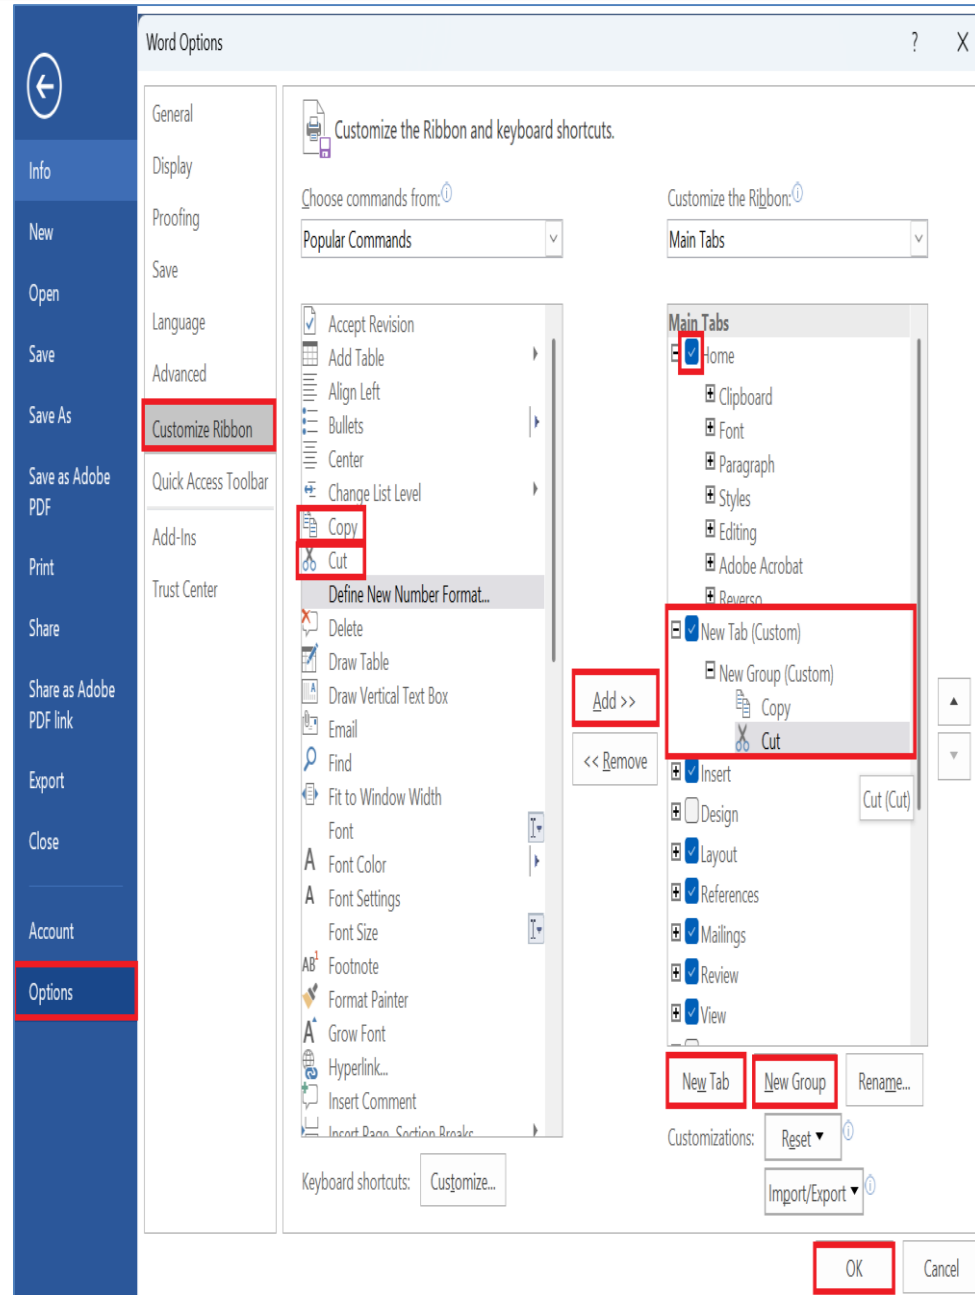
Info
New
Open
Save
Save As
Save as Adobe PDF
Print
Share
Share as Adobe PDF link
Export
Close
Account
Options

Word Options ? X

General
Display
Proofing
Save
Language
Advanced
Customize Ribbon
Quick Access Toolbar
Add-Ins
Trust Center

Customize the Ribbon and keyboard shortcuts.

Choose commands from:
Popular Commands

Accept Revision
Add Table
Align Left
Bullets
Center
Change List Level
Copy
Cut
Define New Number Format...
Delete
Draw Table
Draw Vertical Text Box
Email
Find
Fit to Window Width
Font
Font Color
Font Settings
Font Size
Footnote
Format Painter
Grow Font
Hyperlink...
Insert Comment
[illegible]

Add >>
<< Remove

Customize the Ribbon:
Main Tabs

Main Tabs
Home
Clipboard
Font
Paragraph
Styles
Editing
Adobe Acrobat
Reverso
New Tab (Custom)
New Group (Custom)
Copy
Cut
Insert
Design
Layout
References
Mailings
Review
View

Cut (Cut)

New Tab
New Group
Rename...
Customizations:
Reset ▾
Import/Export ▾

Keyboard shortcuts:
Customize...

OK
Cancel